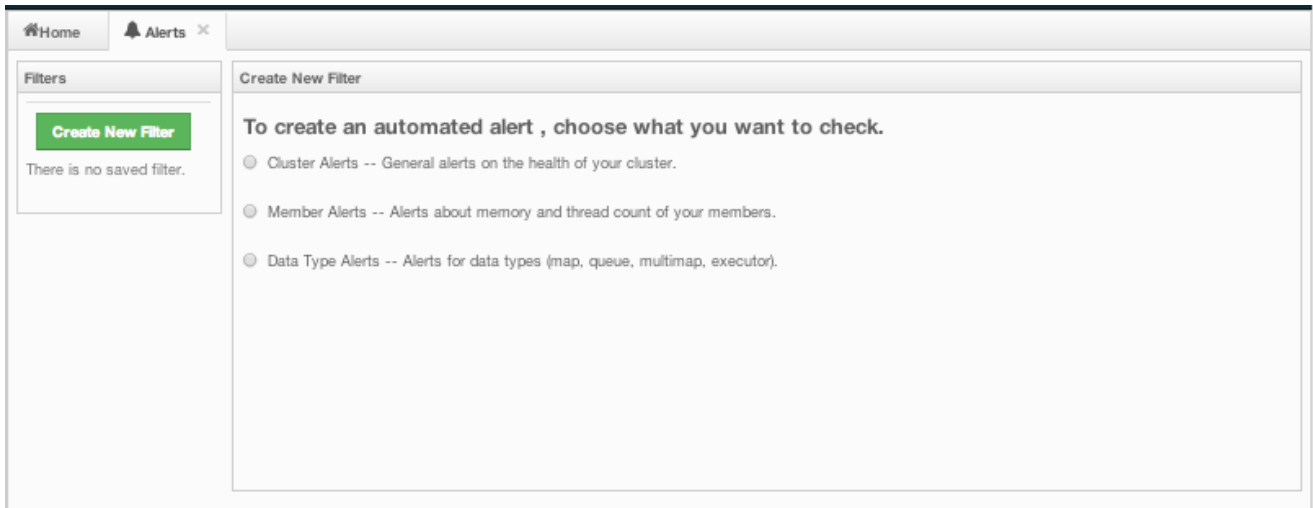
Home

Alerts ×

Filters

Create New Filter

There is no saved filter.

Create New Filter

To create an automated alert , choose what you want to check.

Cluster Alerts -- General alerts on the health of your cluster.

Member Alerts -- Alerts about memory and thread count of your members.

Data Type Alerts -- Alerts for data types (map, queue, multimap, executor).